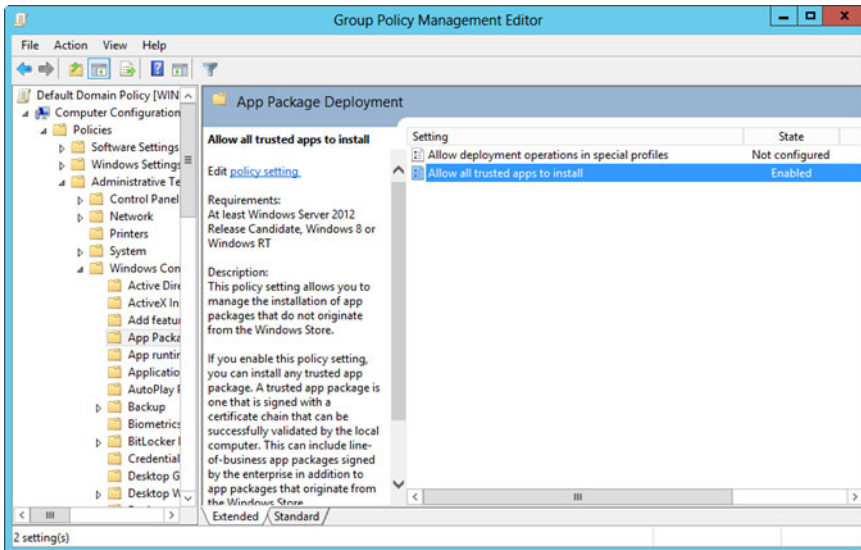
Group Policy Management Editor

File Action View Help

Default Domain Policy [WIN
Computer Configuration
Policies
Software Settings
Windows Settings
Administrative Te
Control Panel
Network
Printers
System
Windows Com
Active Dire
ActiveX In
Add featur
App Packa
App runtir
Applicatio
AutoPlay I
Backup
Biometrics
BitLocker I
Credential
Desktop G
Desktop W

App Package Deployment

Allow all trusted apps to install

Edit policy setting.

Requirements:
At least Windows Server 2012 Release Candidate, Windows 8 or Windows RT

Description:
This policy setting allows you to manage the installation of app packages that do not originate from the Windows Store.

If you enable this policy setting, you can install any trusted app package. A trusted app package is one that is signed with a certificate chain that can be successfully validated by the local computer. This can include line-of-business app packages signed by the enterprise in addition to app packages that originate from the Windows Store.

| Setting | State |
|---|---|
| Allow deployment operations in special profiles | Not configured |
| Allow all trusted apps to install | Enabled |

Extended Standard

2 setting(s)